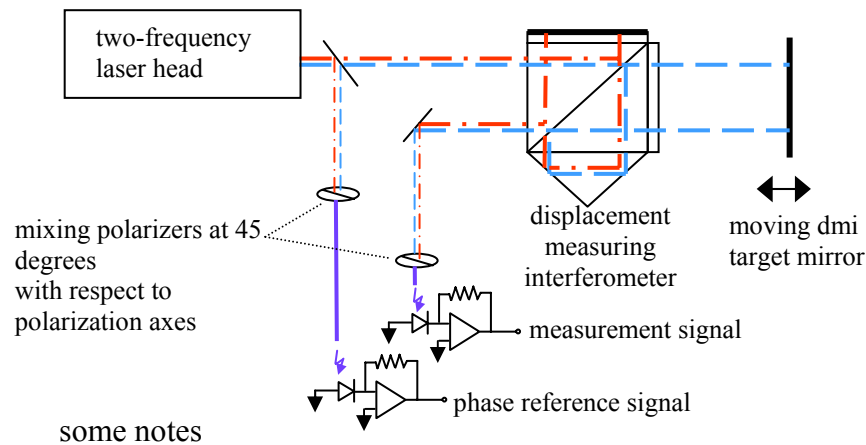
two-frequency laser head

displacement measuring interferometer

moving dmi target mirror

mixing polarizers at 45 degrees with respect to polarization axes

measurement signal

phase reference signal

some notes